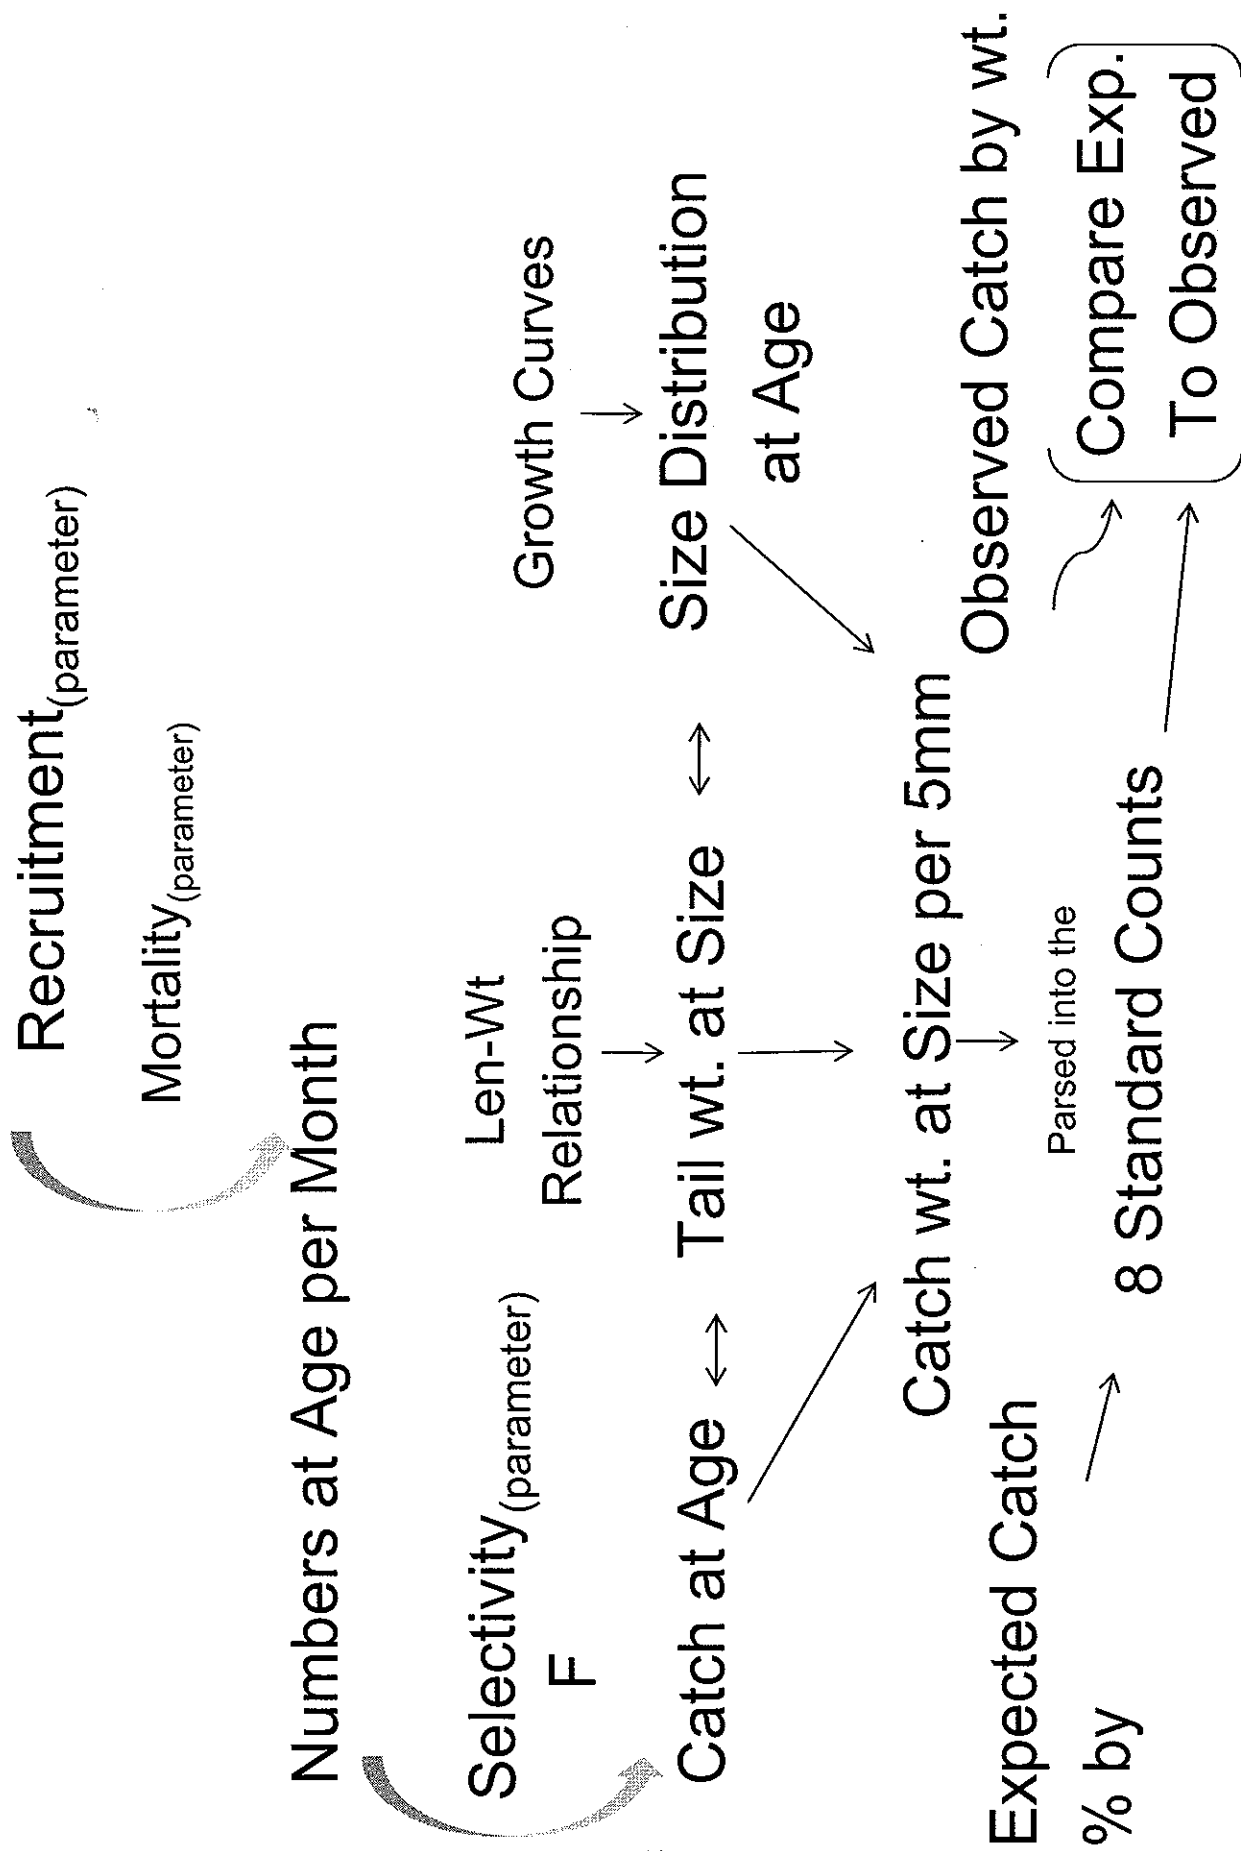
Recruitment$_{(parameter)}$

Mortality$_{(parameter)}$

Numbers at Age per Month

Selectivity$_{(parameter)}$
F

Len-Wt Relationship

Growth Curves

Catch at Age ↔ Tail wt. at Size ↔ Size Distribution at Age

Catch wt. at Size per 5mm

Parsed into the

Expected Catch % by

8 Standard Counts

Observed Catch by wt.

Compare Exp. To Observed